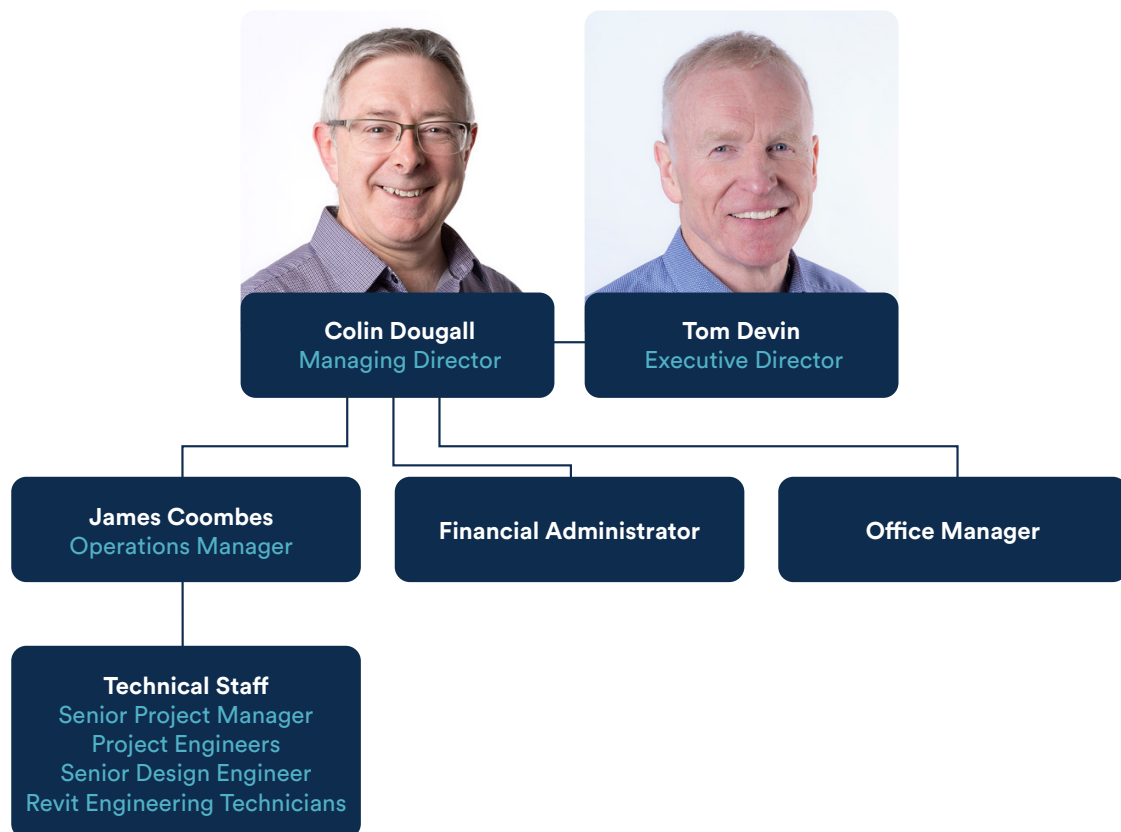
Colin Dougall
Managing Director

Tom Devin
Executive Director

James Coombes
Operations Manager

Financial Administrator

Office Manager

Technical Staff
Senior Project Manager
Project Engineers
Senior Design Engineer
Revit Engineering Technicians